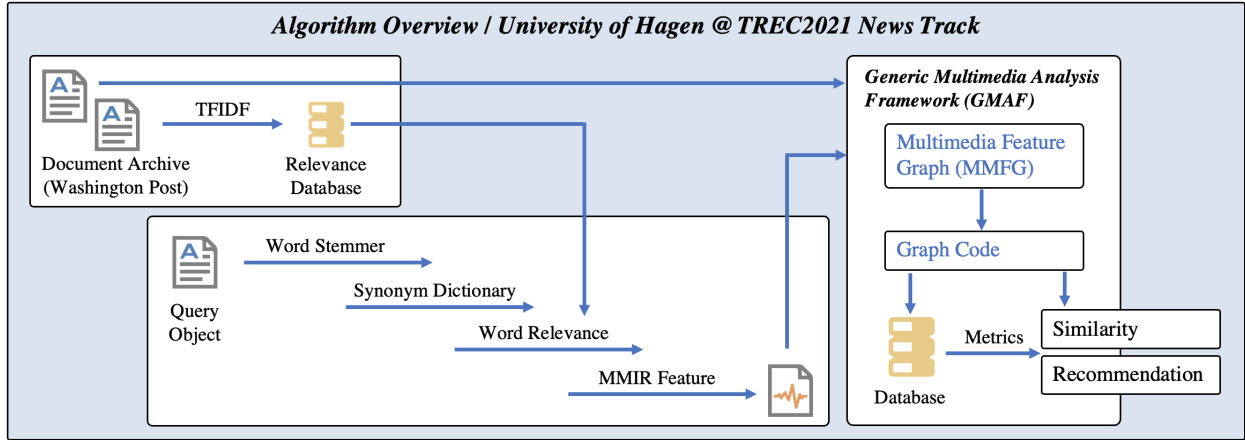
Algorithm Overview / University of Hagen @ TREC2021 News Track

TFIDF

Document Archive (Washington Post)

Relevance Database

Generic Multimedia Analysis Framework (GMAF)

Multimedia Feature Graph (MMFG)

Graph Code

Query Object

Word Stemmer

Synonym Dictionary

Word Relevance

MMIR Feature

Database

Metrics

Similarity

Recommendation